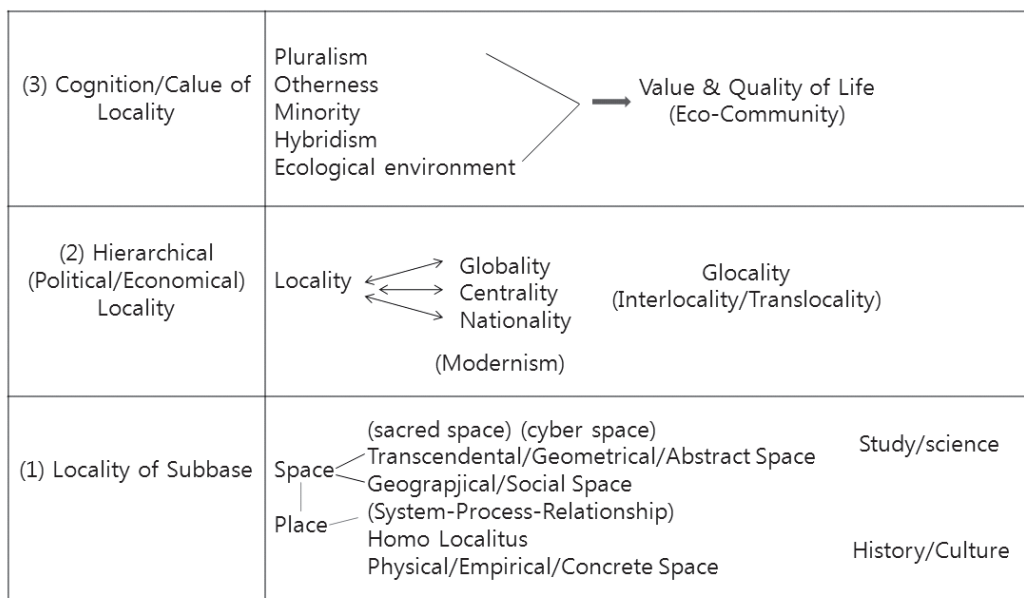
| | |
|---|---|
| (3) Cognition/Calue of Locality | Pluralism Otherness Minority Hybridism Ecological environment → Value & Quality of Life (Eco-Community) |
| (2) Hierarchical (Political/Economical) Locality | Locality Globality Centrality Nationality (Modernism) Glocality (Interlocality/Translocality) |
| (1) Locality of Subbase | Space (sacred space) (cyber space) Transcendental/Geometrical/Abstract Space Geograpjical/Social Space Study/science Place (System-Process-Relationship) Homo Localitus Physical/Empirical/Concrete Space History/Culture |